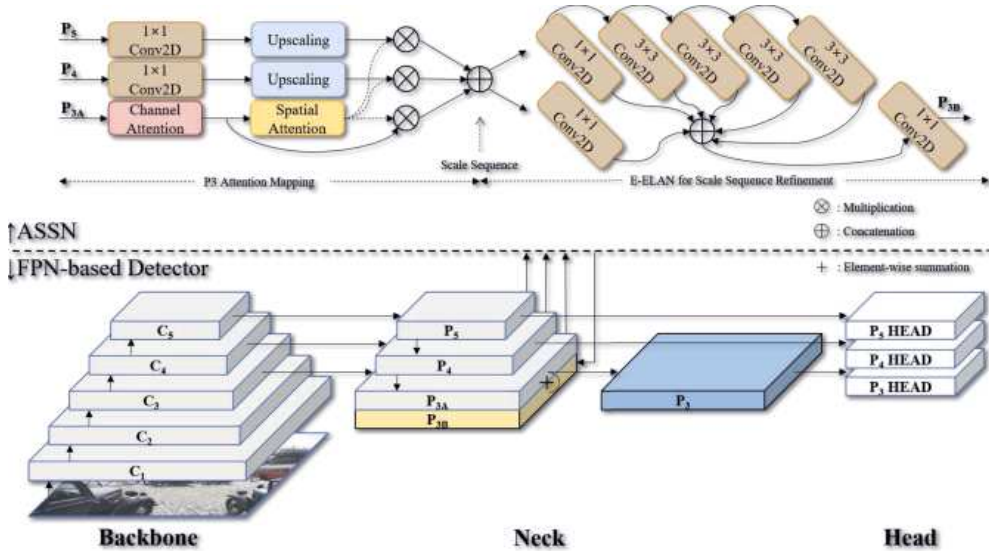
$P_5$
1×1 Conv2D
Upscaling
$P_4$
1×1 Conv2D
Upscaling
$P_{3A}$
Channel Attention
Spatial Attention
1×1 Conv2D
3×3 Conv2D
3×3 Conv2D
3×3 Conv2D
3×3 Conv2D
1×1 Conv2D
1×1 Conv2D
$P_{3B}$
Scale Sequence
P3 Attention Mapping
E-ELAN for Scale Sequence Refinement
⊗ : Multiplication
⊕ : Concatenation
+ : Element-wise summation
↑ASSN
↓FPN-based Detector
$C_5$
$C_4$
$C_3$
$C_2$
$C_1$
$P_5$
$P_4$
$P_{3A}$
$P_{3B}$
$P_3$
$P_5$ HEAD
$P_4$ HEAD
$P_3$ HEAD
Backbone
Neck
Head